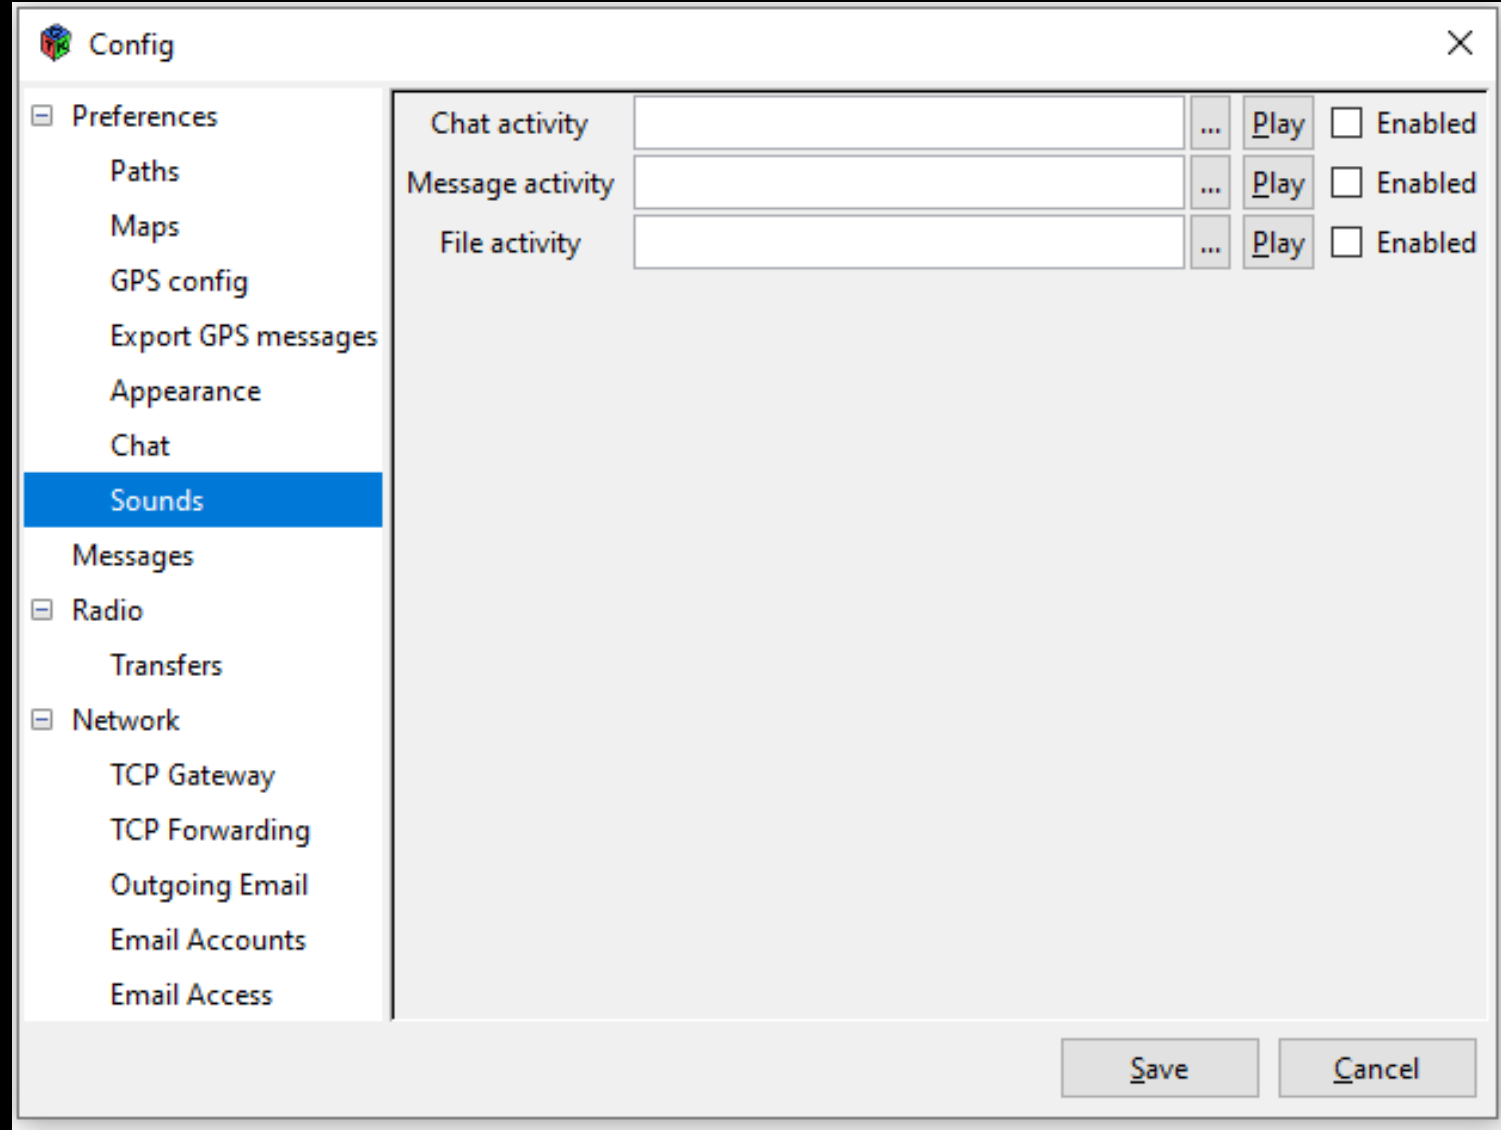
Config

Preferences
Paths
Maps
GPS config
Export GPS messages
Appearance
Chat
Sounds
Messages
Radio
Transfers
Network
TCP Gateway
TCP Forwarding
Outgoing Email
Email Accounts
Email Access

Chat activity ... Play Enabled
Message activity ... Play Enabled
File activity ... Play Enabled

Save
Cancel